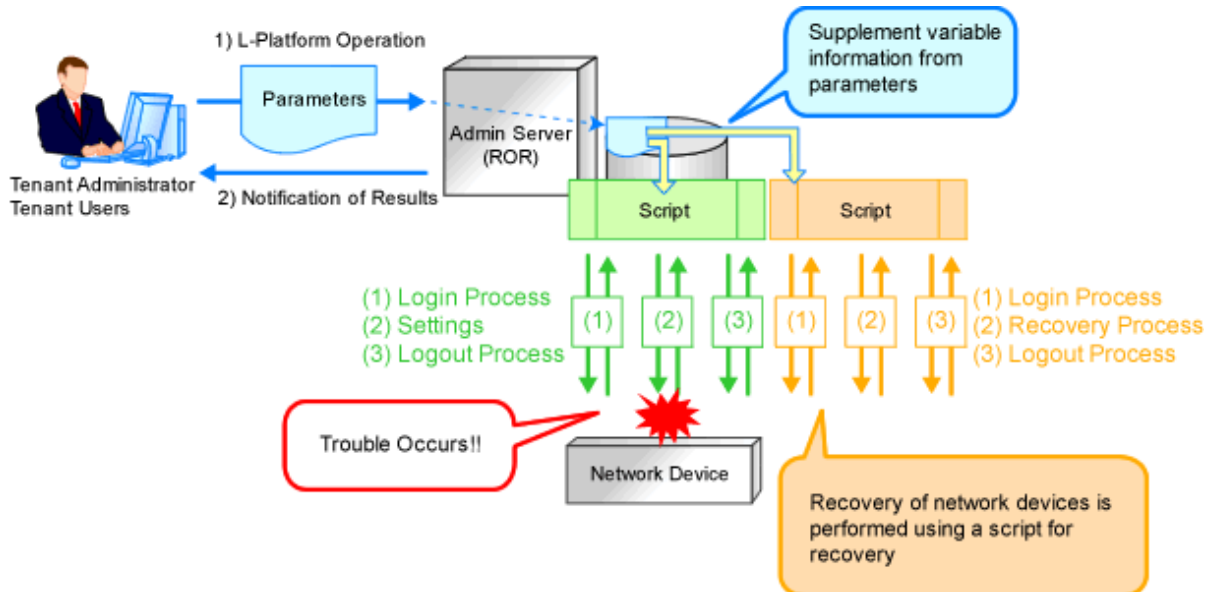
1) L-Platform Operation

Parameters

Admin Server (ROR)

Supplement variable information from parameters

Tenant Administrator
Tenant Users

2) Notification of Results

Script

Script

(1) Login Process
(2) Settings
(3) Logout Process

(1)

(2)

(3)

(1)

(2)

(3)

(1) Login Process
(2) Recovery Process
(3) Logout Process

Trouble Occurs!!

Network Device

Recovery of network devices is performed using a script for recovery